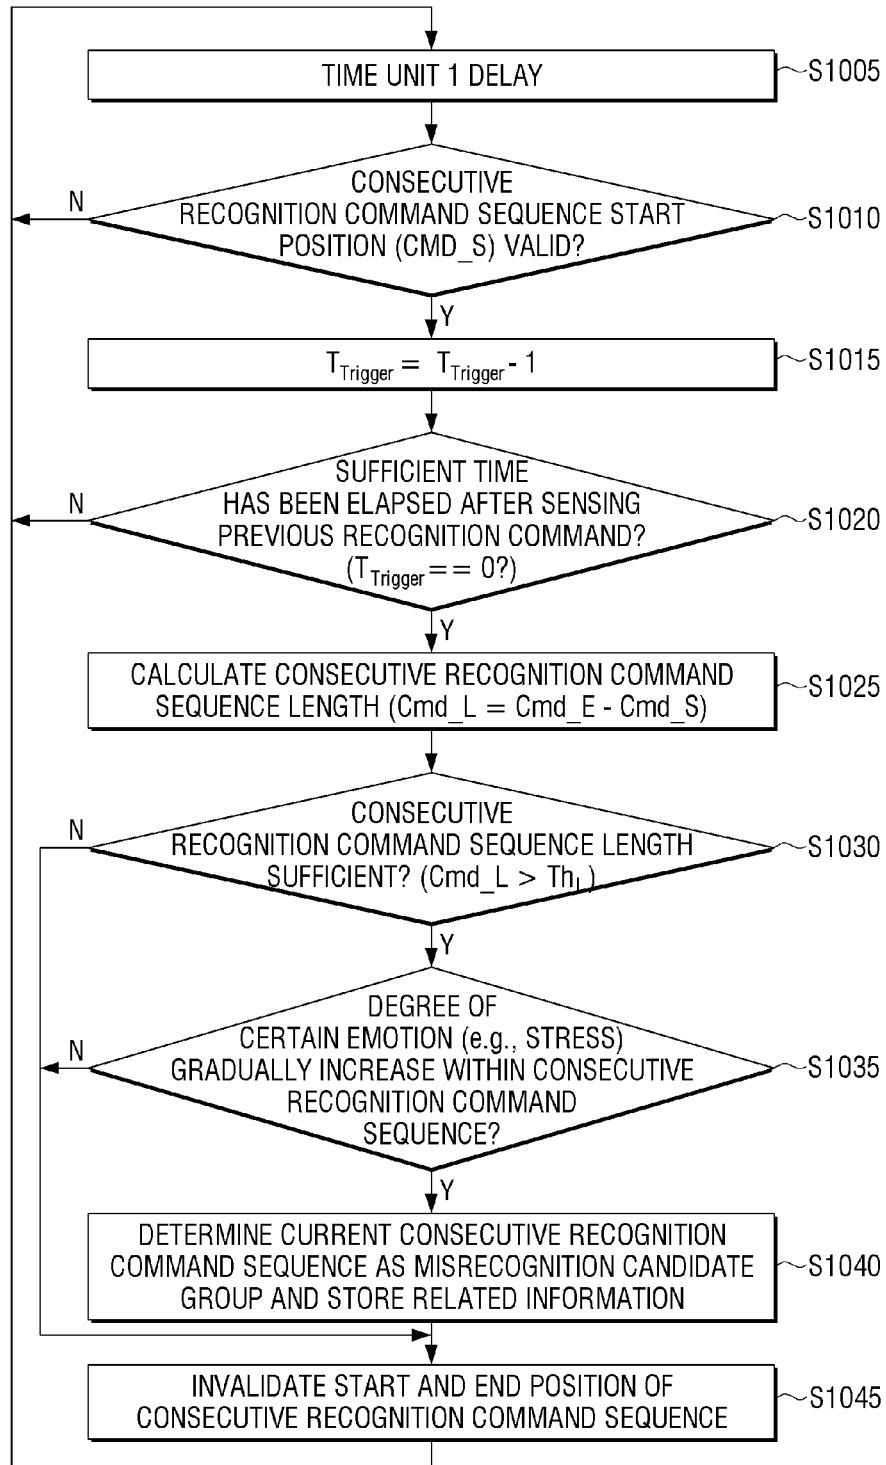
TIME UNIT 1 DELAY
S1005

CONSECUTIVE RECOGNITION COMMAND SEQUENCE START POSITION (CMD_S) VALID?
N
S1010
Y

$T_{Trigger} = T_{Trigger} - 1$
S1015

SUFFICIENT TIME HAS BEEN ELAPSED AFTER SENSING PREVIOUS RECOGNITION COMMAND? ($T_{Trigger} == 0$?)
N
S1020
Y

CALCULATE CONSECUTIVE RECOGNITION COMMAND SEQUENCE LENGTH (Cmd_L = Cmd_E - Cmd_S)
S1025

CONSECUTIVE RECOGNITION COMMAND SEQUENCE LENGTH SUFFICIENT? (Cmd_L > $Th_L$)
N
S1030
Y

DEGREE OF CERTAIN EMOTION (e.g., STRESS) GRADUALLY INCREASE WITHIN CONSECUTIVE RECOGNITION COMMAND SEQUENCE?
N
S1035
Y

DETERMINE CURRENT CONSECUTIVE RECOGNITION COMMAND SEQUENCE AS MISRECOGNITION CANDIDATE GROUP AND STORE RELATED INFORMATION
S1040

INVALIDATE START AND END POSITION OF CONSECUTIVE RECOGNITION COMMAND SEQUENCE
S1045